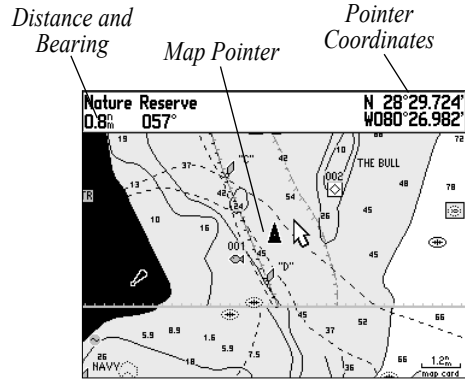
Distance and Bearing

Map Pointer

Pointer Coordinates

Nature Reserve
0.8$^{n}_{m}$ 057°

N 28°29.724'
W080°26.982'

19
37
"C"
42
10
THE BULL
13
002
48
78
TR
24
54
26
10
16
45
001
45
"D"
45
66
45
37
52
5.9
8.9
1.6
5.9
7.5
26
NAVY
18
36
66
72
1.2$^{n}_{m}$
map card